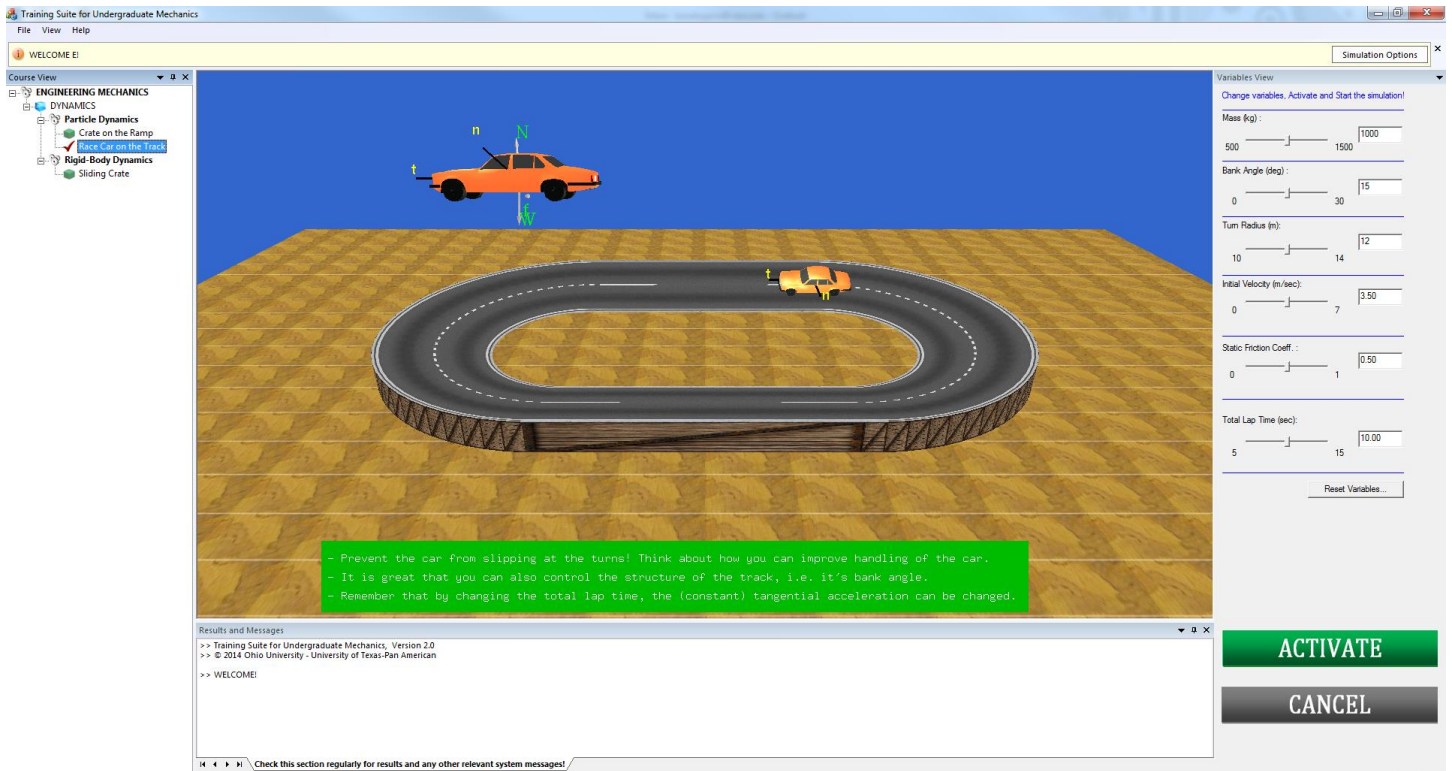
Training Suite for Undergraduate Mechanics

File View Help

WELCOME E!

Simulation Options

Course View

ENGINEERING MECHANICS
DYNAMICS
Particle Dynamics
Crate on the Ramp
Race Car on the Track
Rigid-Body Dynamics
Sliding Crate

n N
t
f
W

t
n

- Prevent the car from slipping at the turns! Think about how you can improve handling of the car.
- It is great that you can also control the structure of the track, i.e. it's bank angle.
- Remember that by changing the total lap time, the (constant) tangential acceleration can be changed.

Variables View

Change variables, Activate and Start the simulation!

Mass (kg) :
500 1500 1000

Bank Angle (deg) :
0 30 15

Turn Radius (m):
10 14 12

Initial Velocity (m/sec):
0 7 3.50

Static Friction Coeff. :
0 1 0.50

Total Lap Time (sec):
5 15 10.00

Reset Variables...

Results and Messages

>> Training Suite for Undergraduate Mechanics, Version 2.0
>> © 2014 Ohio University - University of Texas-Pan American

>> WELCOME!

Check this section regularly for results and any other relevant system messages!

ACTIVATE

CANCEL